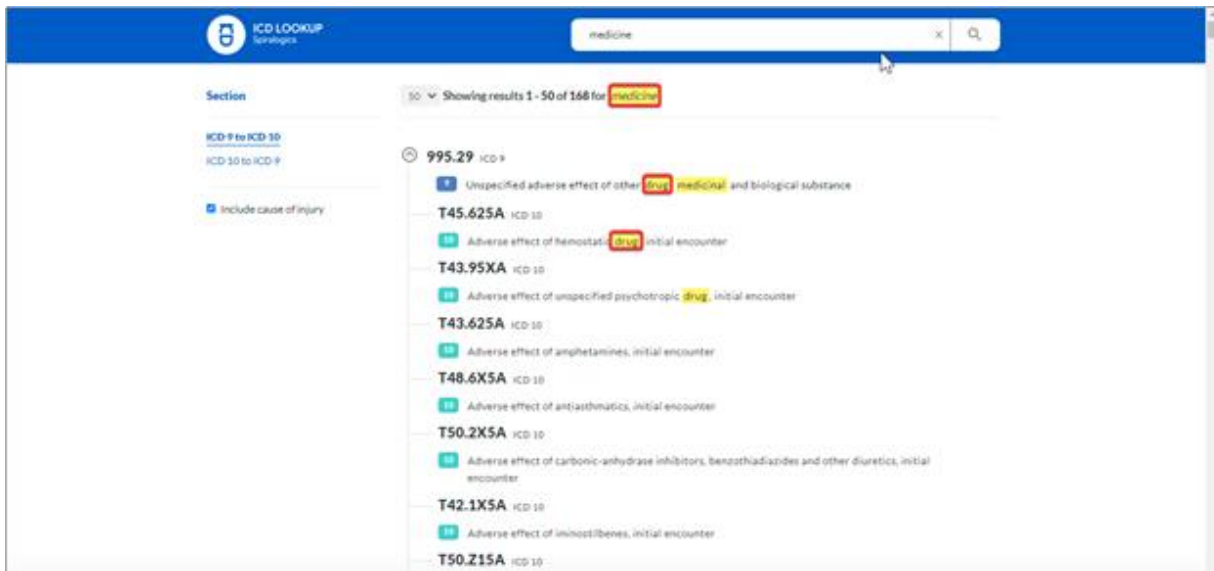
ICD LOOKUP
Spiralogics

medicine

Section

ICD 9 to ICD 10
ICD 10 to ICD 9

Include cause of injury

50 Showing results 1 - 50 of 168 for medicine

995.29 ICD 9
9 Unspecified adverse effect of other drug medicinal and biological substance

T45.625A ICD 10
10 Adverse effect of hemostatic drug initial encounter

T43.95XA ICD 10
10 Adverse effect of unspecified psychotropic drug, initial encounter

T43.625A ICD 10
10 Adverse effect of amphetamines, initial encounter

T48.6X5A ICD 10
10 Adverse effect of antiasthmatics, initial encounter

T50.2X5A ICD 10
10 Adverse effect of carbonic-anhydrase inhibitors, benzothiadiazides and other diuretics, initial encounter

T42.1X5A ICD 10
10 Adverse effect of iminostilbenes, initial encounter

T50.Z15A ICD 10